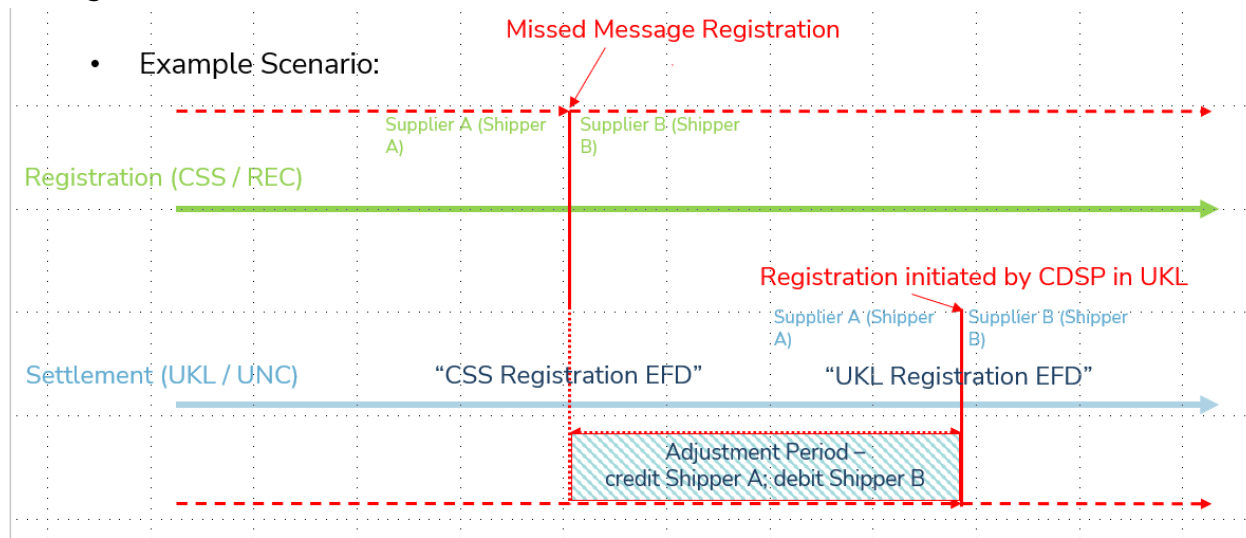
Missed Message Registration

• Example Scenario:

Supplier A (Shipper A)

Supplier B (Shipper B)

Registration (CSS / REC)

Registration initiated by CDSP in UKL

Supplier A (Shipper A)

Supplier B (Shipper B)

Settlement (UKL / UNC)

“CSS Registration EFD”

“UKL Registration EFD”

Adjustment Period – credit Shipper A; debit Shipper B